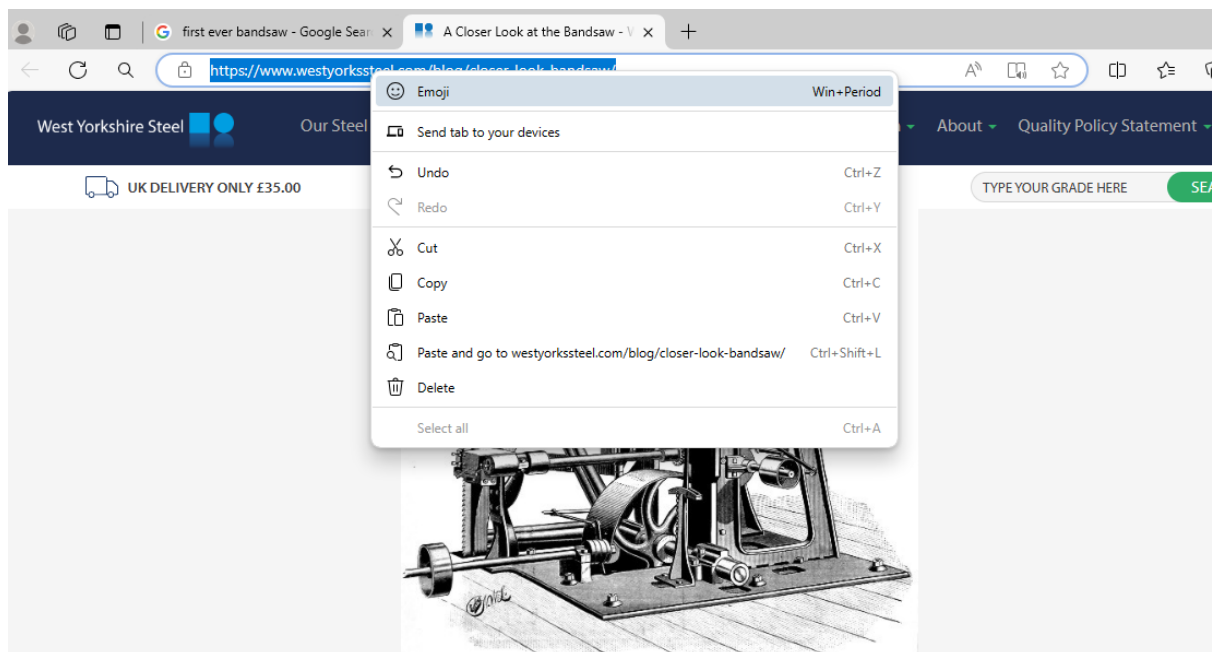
first ever bandsaw - Google Sear

A Closer Look at the Bandsaw - W

https://www.westyorkssteel.com/blog/closer-look-bandsaw/

West Yorkshire Steel

Our Steel

About

Quality Policy Statement

UK DELIVERY ONLY £35.00

TYPE YOUR GRADE HERE

SEA

Emoji Win+Period

Send tab to your devices

Undo Ctrl+Z

Redo Ctrl+Y

Cut Ctrl+X

Copy Ctrl+C

Paste Ctrl+V

Paste and go to westyorkssteel.com/blog/closer-look-bandsaw/ Ctrl+Shift+L

Delete

Select all Ctrl+A